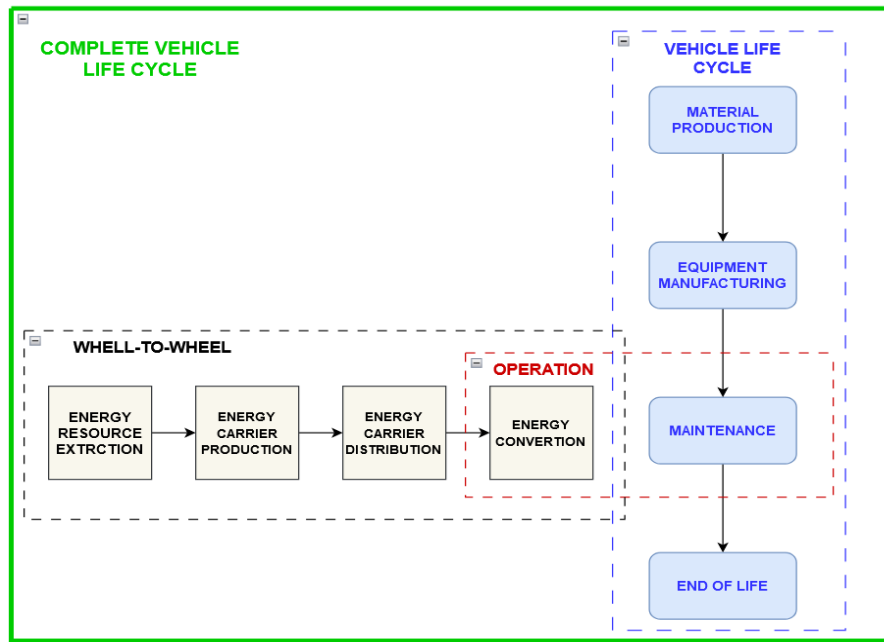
COMPLETE VEHICLE LIFE CYCLE

VEHICLE LIFE CYCLE

MATERIAL PRODUCTION

EQUIPMENT MANUFACTURING

MAINTENANCE

END OF LIFE

WHELL-TO-WHEEL

OPERATION

ENERGY RESOURCE EXTRCTION

ENERGY CARRIER PRODUCTION

ENERGY CARRIER DISTRIBUTION

ENERGY CONVERTION